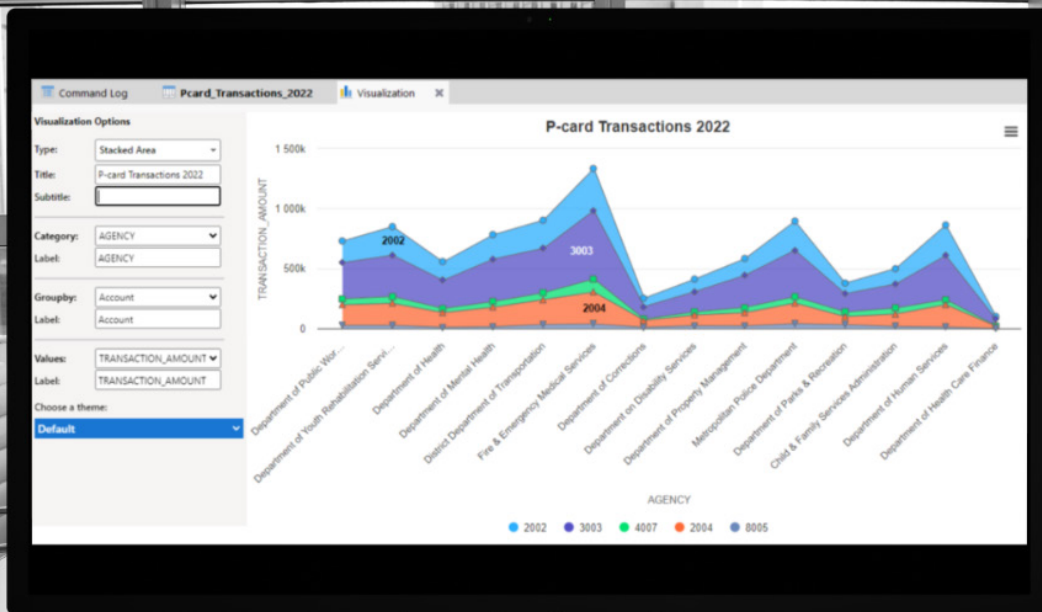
Command Log
Pcard_Transactions_2022
Visualization

Visualization Options
Type: Stacked Area
Title: P-card Transactions 2022
Subtitle:
Category: AGENCY
Label: AGENCY
Groupby: Account
Label: Account
Values: TRANSACTION_AMOUNT
Label: TRANSACTION_AMOUNT
Choose a theme:
Default

P-card Transactions 2022

TRANSACTION_AMOUNT
1 500k
1 000k
500k
0

2002
3003
2004

Department of Public Wor...
Department of Youth Rehabilitation Servi...
Department of Health
Department of Mental Health
District Department of Transportation
Fire & Emergency Medical Services
Department of Corrections
Department on Disability Services
Department of Property Management
Metropolitan Police Department
Department of Parks & Recreation
Child & Family Services Administration
Department of Human Services
Department of Health Care Finance

AGENCY

2002 3003 4007 2004 8005